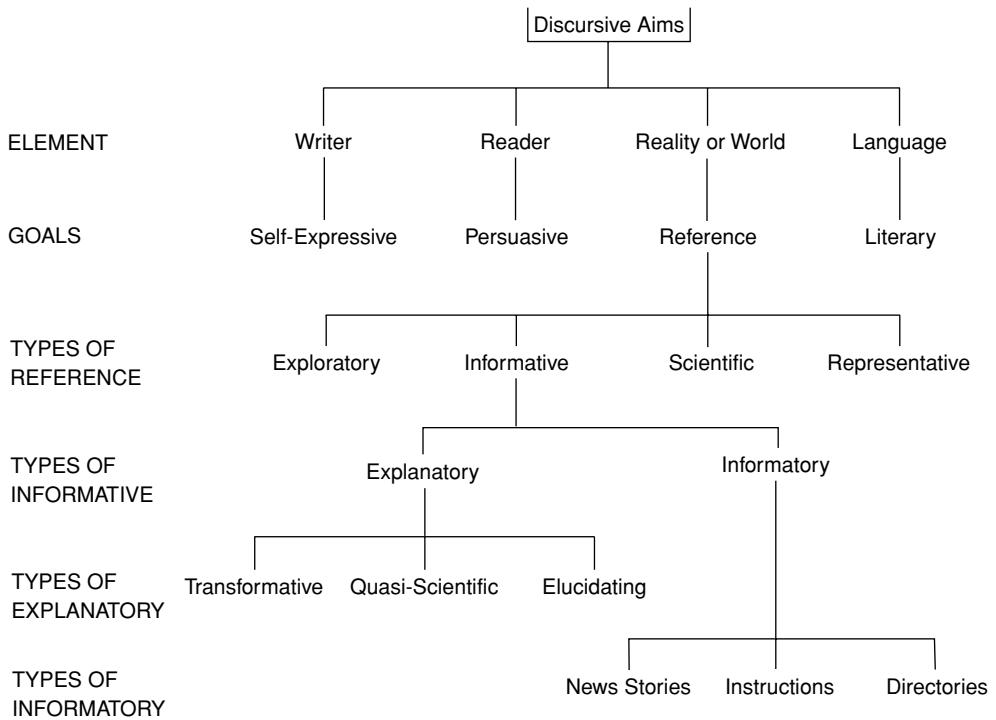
Discursive Aims

ELEMENT
Writer
Reader
Reality or World
Language

GOALS
Self-Expressive
Persuasive
Reference
Literary

TYPES OF REFERENCE
Exploratory
Informative
Scientific
Representative

TYPES OF INFORMATIVE
Explanatory
Informatory

TYPES OF EXPLANATORY
Transformative
Quasi-Scientific
Elucidating

TYPES OF INFORMATORY
News Stories
Instructions
Directories